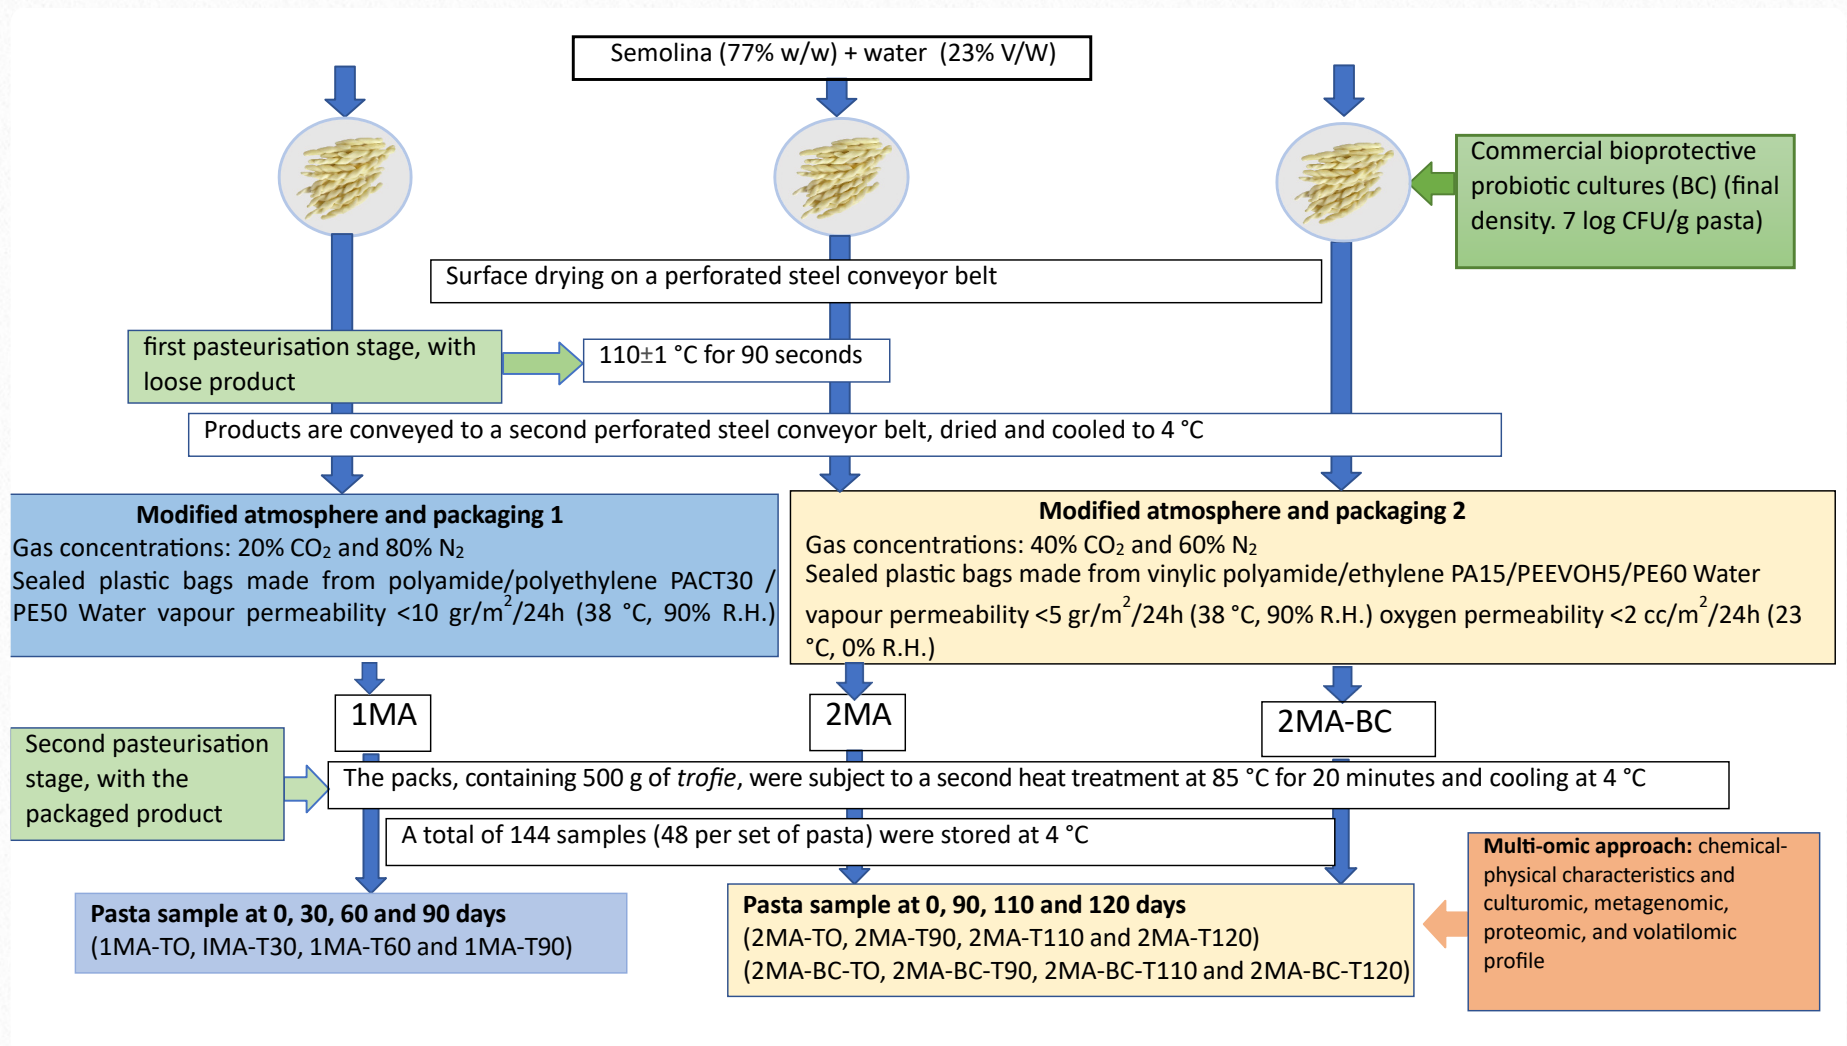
Semolina (77% w/w) + water (23% V/W)

Commercial bioprotective probiotic cultures (BC) (final density. 7 log CFU/g pasta)

Surface drying on a perforated steel conveyor belt

first pasteurisation stage, with loose product

110±1 °C for 90 seconds

Products are conveyed to a second perforated steel conveyor belt, dried and cooled to 4 °C

**Modified atmosphere and packaging 1**
Gas concentrations: 20% $CO_2$ and 80% $N_2$
Sealed plastic bags made from polyamide/polyethylene PACT30 / PE50 Water vapour permeability <10 gr/$m^2$/24h (38 °C, 90% R.H.)

**Modified atmosphere and packaging 2**
Gas concentrations: 40% $CO_2$ and 60% $N_2$
Sealed plastic bags made from vinylic polyamide/ethylene PA15/PEEVOH5/PE60 Water vapour permeability <5 gr/$m^2$/24h (38 °C, 90% R.H.) oxygen permeability <2 cc/$m^2$/24h (23 °C, 0% R.H.)

1MA

2MA

2MA-BC

Second pasteurisation stage, with the packaged product

The packs, containing 500 g of *trofie*, were subject to a second heat treatment at 85 °C for 20 minutes and cooling at 4 °C

A total of 144 samples (48 per set of pasta) were stored at 4 °C

**Multi-omic approach:** chemical-physical characteristics and culturomic, metagenomic, proteomic, and volatilomic profile

**Pasta sample at 0, 30, 60 and 90 days**
(1MA-TO, IMA-T30, 1MA-T60 and 1MA-T90)

**Pasta sample at 0, 90, 110 and 120 days**
(2MA-TO, 2MA-T90, 2MA-T110 and 2MA-T120)
(2MA-BC-TO, 2MA-BC-T90, 2MA-BC-T110 and 2MA-BC-T120)